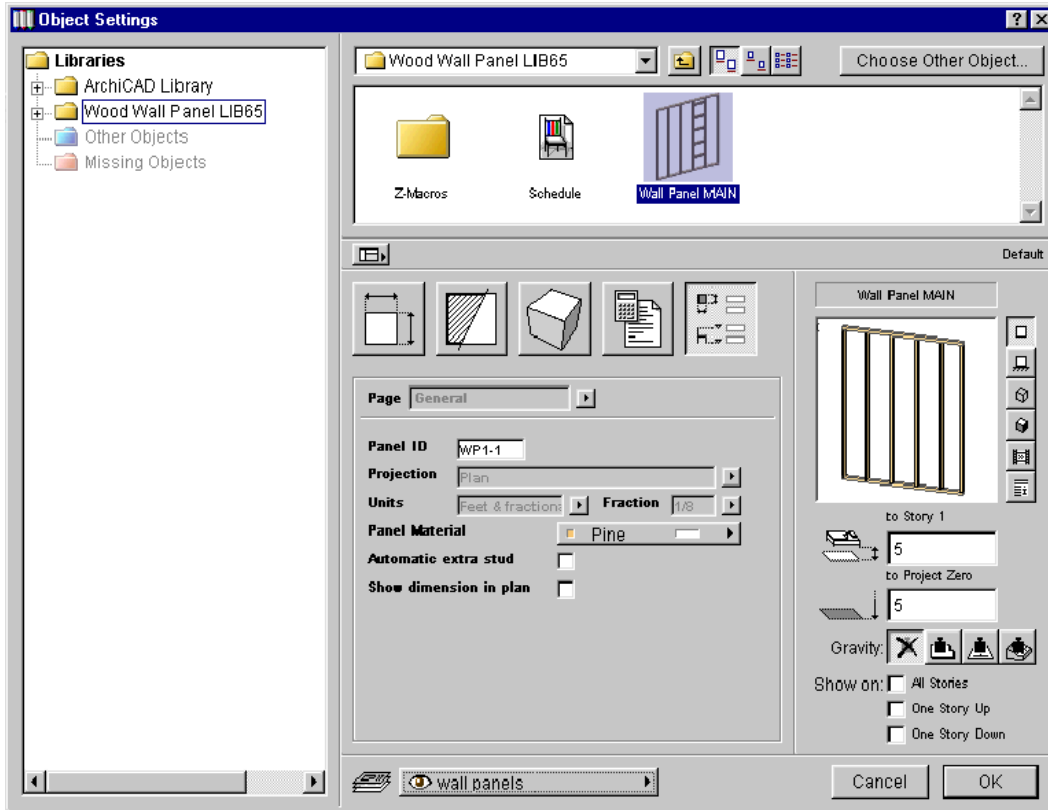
Object Settings

Libraries
ArchiCAD Library
Wood Wall Panel LIB65
Other Objects
Missing Objects

Wood Wall Panel LIB65

Choose Other Object...

Z-Macros
Schedule
Wall Panel MAIN

Default

Wall Panel MAIN

Page General

Panel ID WP1-1
Projection Plan
Units Feet & fraction: Fraction 1/8
Panel Material Pine
Automatic extra stud
Show dimension in plan

to Story 1
5
to Project Zero
5
Gravity:
Show on: All Stories
One Story Up
One Story Down

wall panels

Cancel
OK